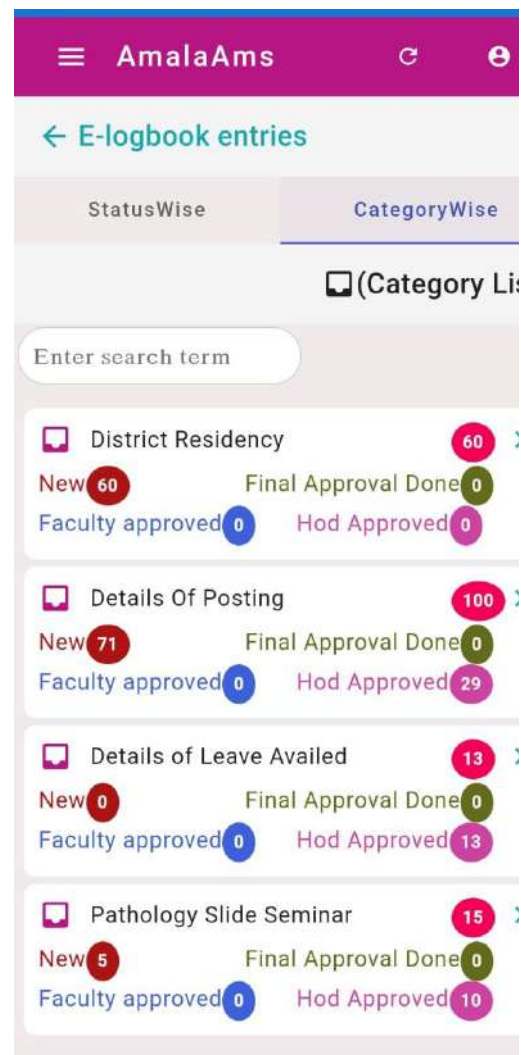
≡ AmalaAms

← E-logbook entries

StatusWise CategoryWise

(Category Lis

Enter search term

District Residency 60
New 60 Final Approval Done 0
Faculty approved 0 Hod Approved 0

Details Of Posting 100
New 71 Final Approval Done 0
Faculty approved 0 Hod Approved 29

Details of Leave Availed 13
New 0 Final Approval Done 0
Faculty approved 0 Hod Approved 13

Pathology Slide Seminar 15
New 5 Final Approval Done 0
Faculty approved 0 Hod Approved 10